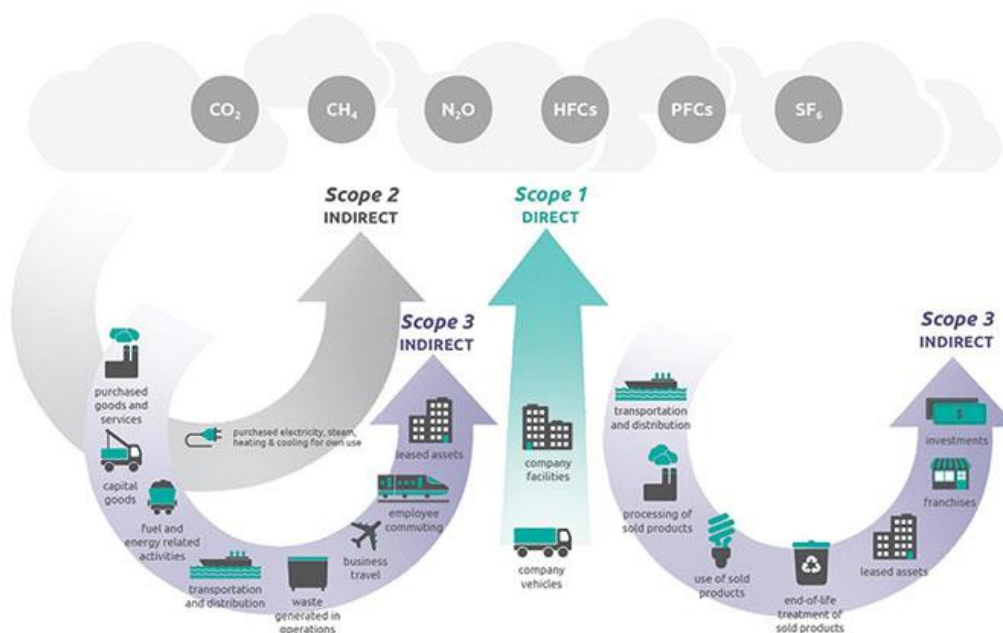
$CO_2$ $CH_4$ $N_2O$ HFCs PFCs $SF_6$

Scope 2
INDIRECT

Scope 1
DIRECT

Scope 3
INDIRECT

Scope 3
INDIRECT

purchased goods and services

purchased electricity, steam, heating & cooling for own use

capital goods

fuel and energy related activities

transportation and distribution

waste generated in operations

business travel

employee commuting

leased assets

company facilities

company vehicles

transportation and distribution

processing of sold products

use of sold products

end-of-life treatment of sold products

leased assets

franchises

investments